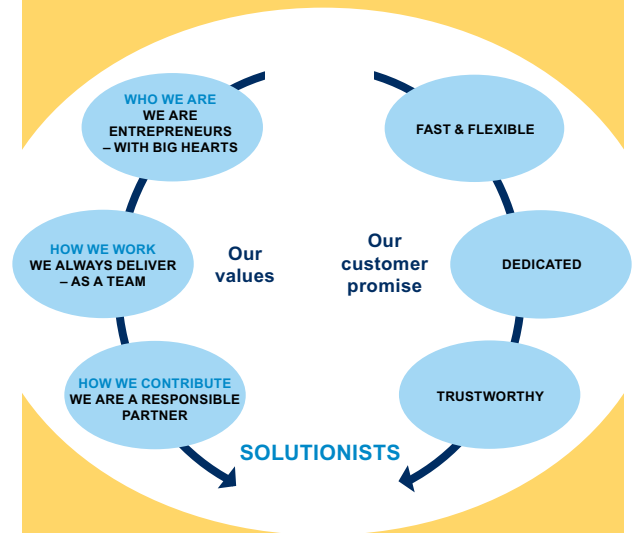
WHO WE ARE
WE ARE ENTREPRENEURS – WITH BIG HEARTS

HOW WE WORK
WE ALWAYS DELIVER – AS A TEAM

HOW WE CONTRIBUTE
WE ARE A RESPONSIBLE PARTNER

Our values

Our customer promise

FAST & FLEXIBLE

DEDICATED

TRUSTWORTHY

SOLUTIONISTS